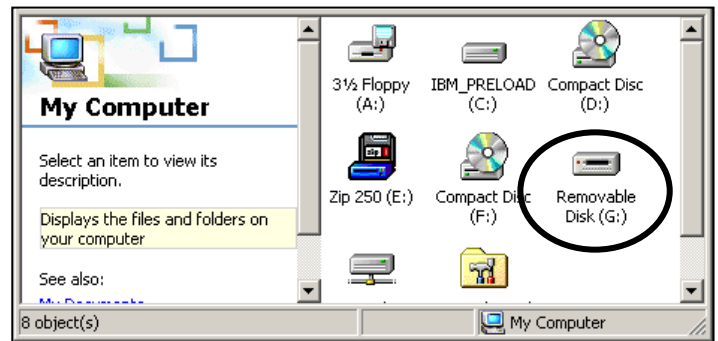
My Computer

Select an item to view its description.

Displays the files and folders on your computer

See also:

My Documents

3½ Floppy (A:)

IBM_PRELOAD (C:)

Compact Disc (D:)

Zip 250 (E:)

Compact Disc (F:)

Removable Disk (G:)

8 object(s)

My Computer